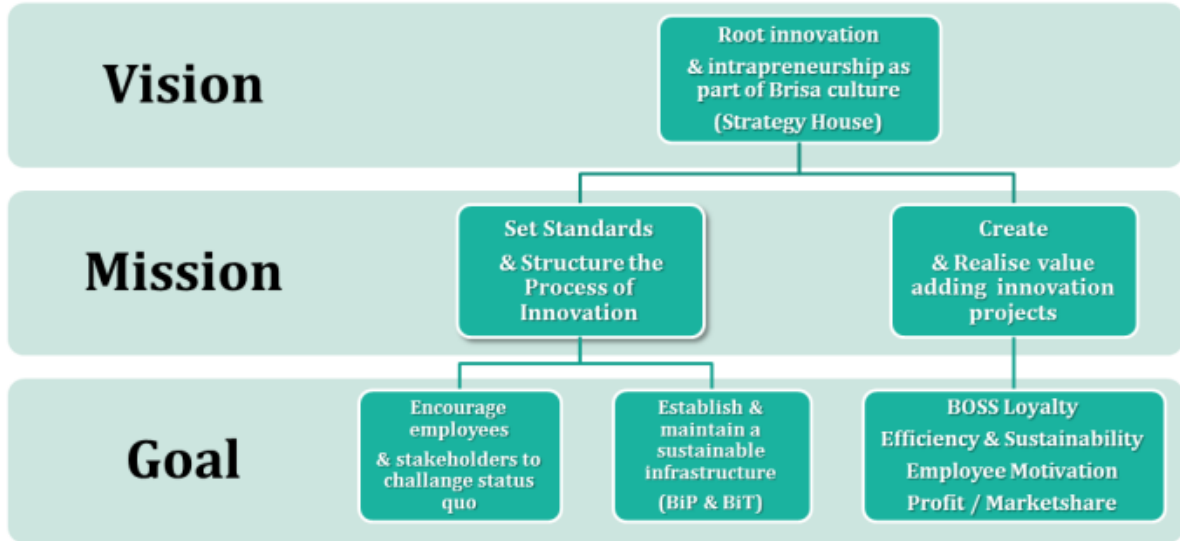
Vision

Root innovation

& intrapreneurship as part of Brisa culture

(Strategy House)

Mission

Set Standards

& Structure the Process of Innovation

Create

& Realise value adding innovation projects

Goal

Encourage employees

& stakeholders to challange status quo

Establish & maintain a sustainable infrastructure

(BiP & BiT)

BOSS Loyalty

Efficiency & Sustainability

Employee Motivation

Profit / Marketshare